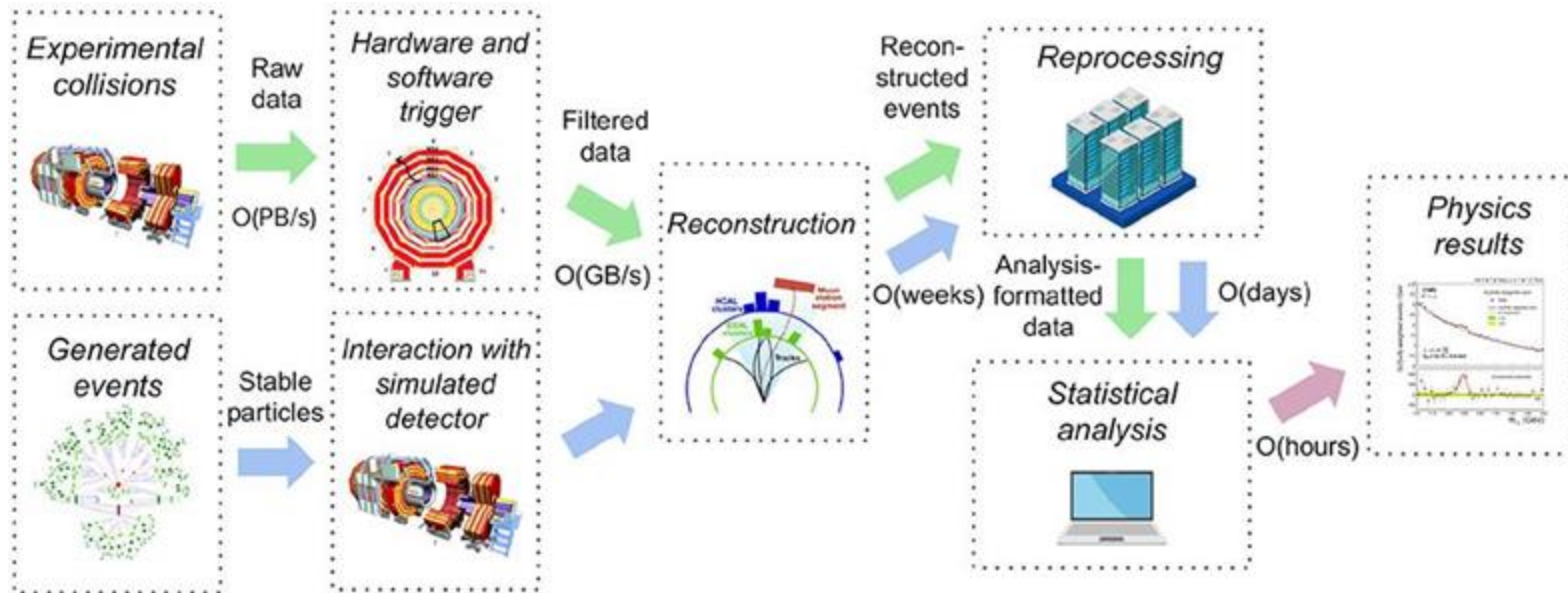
Experimental collisions

Raw data

O(PB/s)

Hardware and software trigger

Filtered data

O(GB/s)

Reconstruction

HCAL clusters

Muon station segment

ECAL clusters

Tracks

Recon-structed events

O(weeks)

Reprocessing

Analysis-formatted data

O(days)

Statistical analysis

O(hours)

Physics results

CMS

Generated events

Stable particles

Interaction with simulated detector